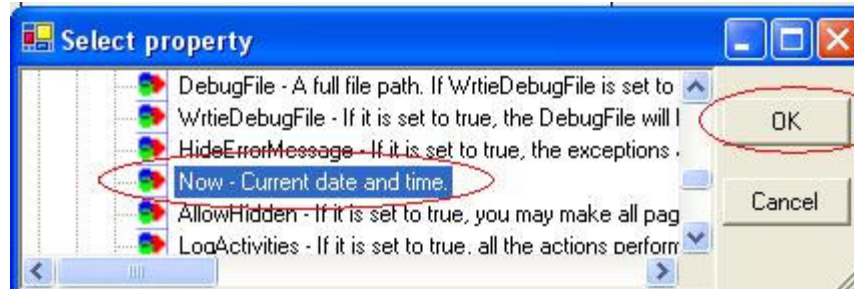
Select property

DebugFile - A full file path. If WrtieDebugFile is set to
WrtieDebugFile - If it is set to true, the DebugFile will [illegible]
HideErrorMessage - If it is set to true, the exceptions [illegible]
Now - Current date and time.
AllowHidden - If it is set to true, you may make all pag
LogActivities - If it is set to true, all the actions perform

OK

Cancel